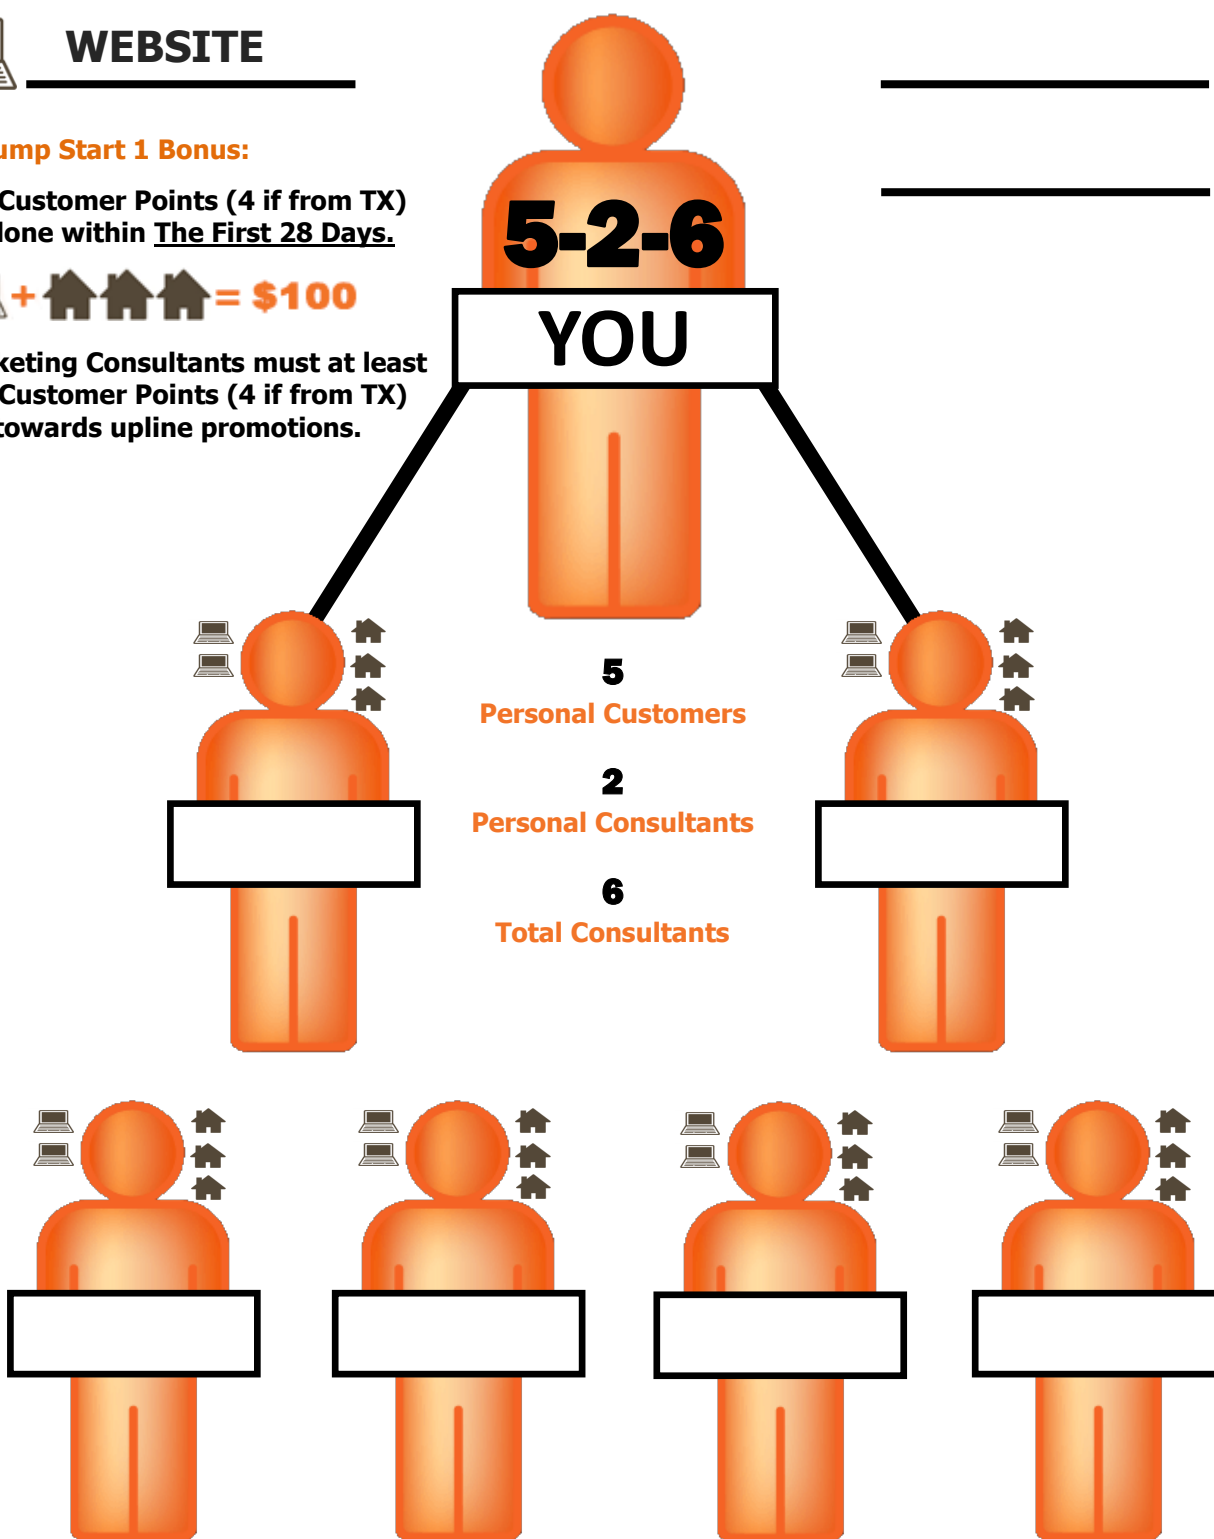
WEBSITE

ump Start 1 Bonus:

Customer Points (4 if from TX) lone within The First 28 Days.

+ = $100

keting Consultants must at least Customer Points (4 if from TX) towards upline promotions.

5-2-6

YOU

5
Personal Customers

2
Personal Consultants

6
Total Consultants